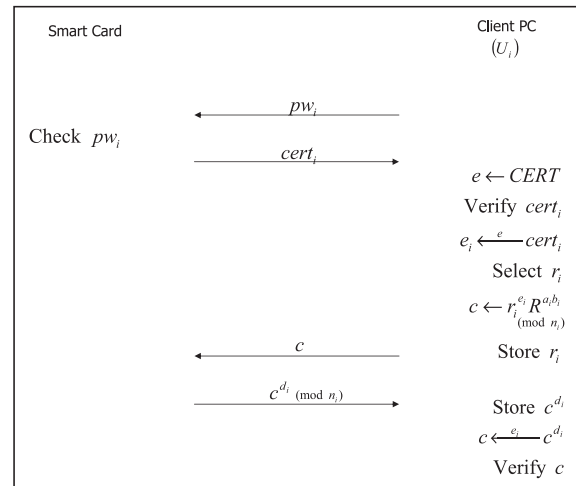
Smart Card

Client PC $(U_i)$

$pw_i$

Check $pw_i$

$cert_i$

$e \leftarrow CERT$

Verify $cert_i$

$e_i \xleftarrow{e} cert_i$

Select $r_i$

$c \leftarrow r_i^{e_i} R^{a_i b_i} \pmod{n_i}$

$c$

Store $r_i$

$c^{d_i} \pmod{n_i}$

Store $c^{d_i}$

$c \xleftarrow{e_i} c^{d_i}$

Verify $c$